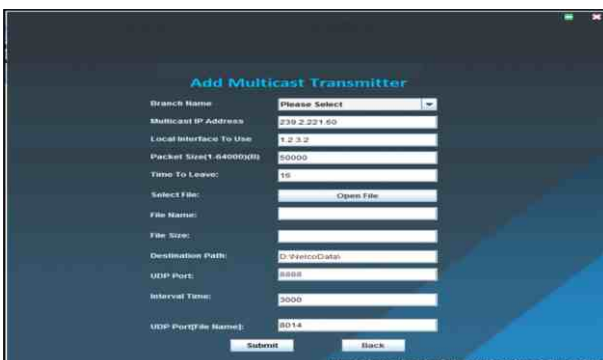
Add Multicast Transmitter

Branch Name
Please Select

Multicast IP Address
239.2.221.60

Local Interface To Use
1.2.3.2

Packet Size(1-64000)(B)
50000

Time To Leave:
10

Select File:
Open File

File Name:

File Size:

Destination Path:
D:\NelcoData\

UDP Port:
8888

Interval Time:
3000

UDP Port(File Name):
8014

Submit
Back